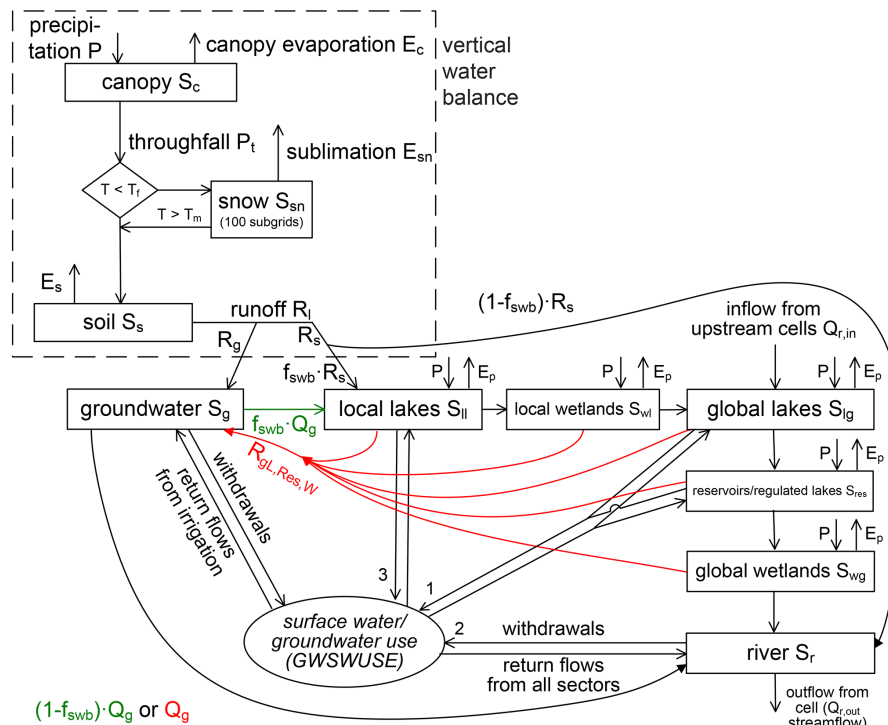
precipitation P

canopy evaporation $E_c$

vertical water balance

canopy $S_c$

throughfall $P_t$

sublimation $E_{sn}$

$T < T_f$

snow $S_{sn}$ (100 subgrids)

$T > T_m$

$E_s$

soil $S_s$

runoff $R_l$

$R_g$

$R_s$

$(1-f_{swb})\cdot R_s$

inflow from upstream cells $Q_{r,in}$

$f_{swb}\cdot R_s$

P

$E_p$

P

$E_p$

P

$E_p$

groundwater $S_g$

$f_{swb}\cdot Q_g$

local lakes $S_{ll}$

local wetlands $S_{wl}$

global lakes $S_{lg}$

$R_{gL,Res,W}$

return flows from irrigation

withdrawals

P

$E_p$

reservoirs/regulated lakes $S_{res}$

P

$E_p$

global wetlands $S_{wg}$

3

1

2

surface water/ groundwater use (GWSWUSE)

withdrawals

river $S_r$

return flows from all sectors

$(1-f_{swb})\cdot Q_g$ or $Q_g$

outflow from cell ($Q_{r,out}$ streamflow)